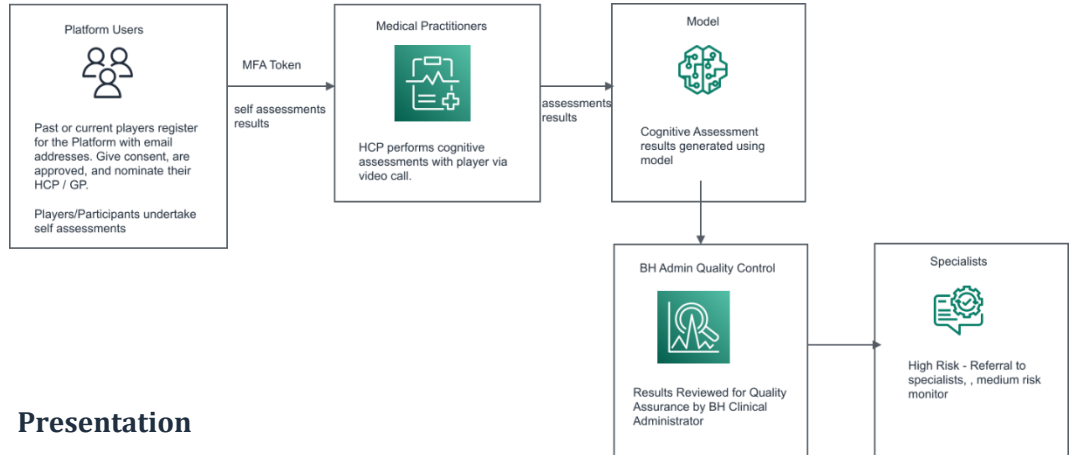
Platform Users

Past or current players register for the Platform with email addresses. Give consent, are approved, and nominate their HCP / GP.

Players/Participants undertake self assessments

MFA Token

self assessments results

Medical Practitioners

HCP performs cognitive assessments with player via video call.

assessments results

Model

Cognitive Assessment results generated using model

BH Admin Quality Control

Results Reviewed for Quality Assurance by BH Clinical Administrator

Specialists

High Risk - Referral to specialists, , medium risk monitor

Presentation